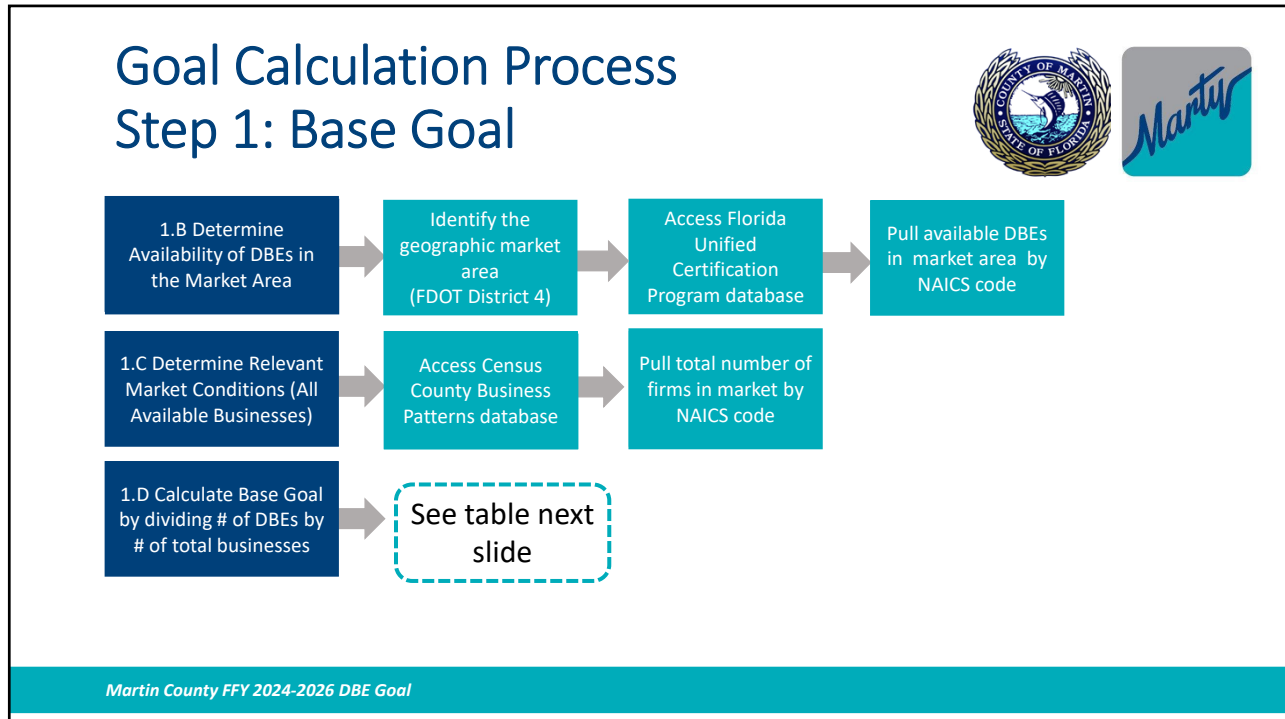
Goal Calculation Process
Step 1: Base Goal

COUNTY OF MARTIN
STATE OF FLORIDA

Marty

1.B Determine Availability of DBEs in the Market Area

Identify the geographic market area (FDOT District 4)

Access Florida Unified Certification Program database

Pull available DBEs in market area by NAICS code

1.C Determine Relevant Market Conditions (All Available Businesses)

Access Census County Business Patterns database

Pull total number of firms in market by NAICS code

1.D Calculate Base Goal by dividing # of DBEs by # of total businesses

See table next slide

Martin County FFY 2024-2026 DBE Goal